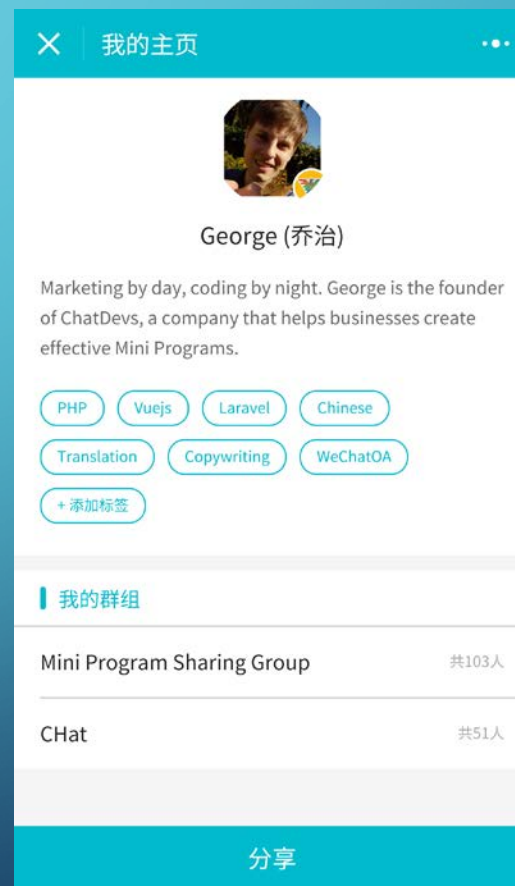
我的主页

George (乔治)

Marketing by day, coding by night. George is the founder of ChatDevs, a company that helps businesses create effective Mini Programs.

PHP
Vuejs
Laravel
Chinese
Translation
Copywriting
WeChatOA
+ 添加标签

我的群组

Mini Program Sharing Group
共103人

CHat
共51人

分享